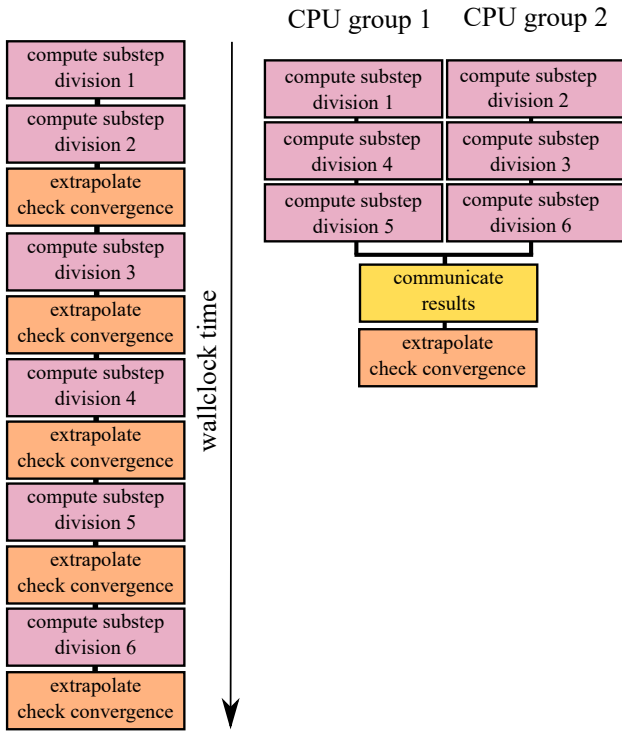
compute substep division 1

compute substep division 2

extrapolate check convergence

compute substep division 3

extrapolate check convergence

compute substep division 4

extrapolate check convergence

compute substep division 5

extrapolate check convergence

compute substep division 6

extrapolate check convergence

wallclock time

CPU group 1

CPU group 2

compute substep division 1

compute substep division 2

compute substep division 4

compute substep division 3

compute substep division 5

compute substep division 6

communicate results

extrapolate check convergence